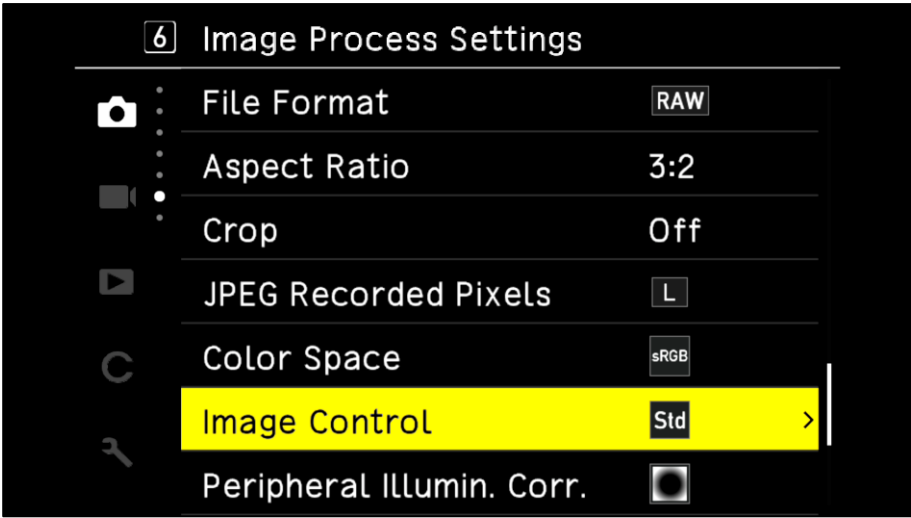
6 Image Process Settings

C

| | |
|---|---|
| File Format | RAW |
| Aspect Ratio | 3:2 |
| Crop | Off |
| JPEG Recorded Pixels | L |
| Color Space | sRGB |
| Image Control | Std › |
| Peripheral Illumin. Corr. | |